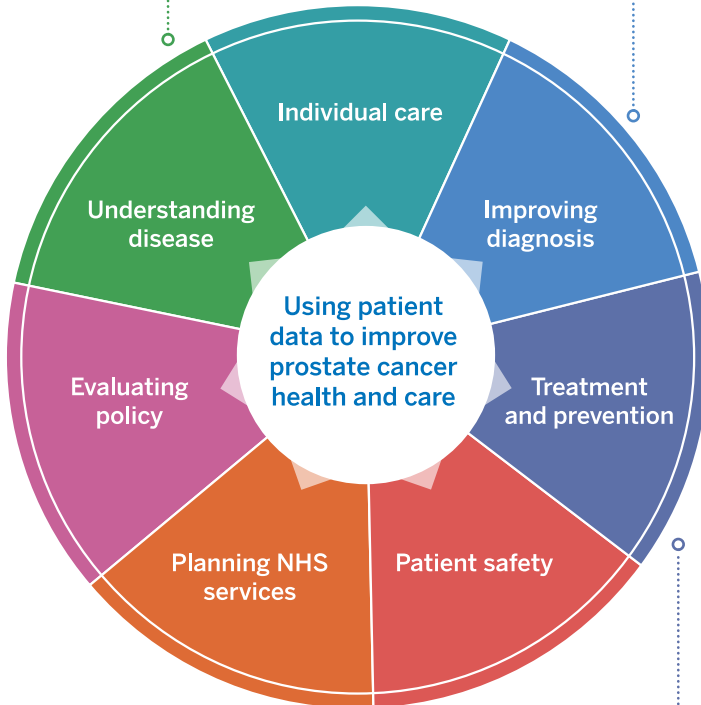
Individual care

Improving diagnosis

Treatment and prevention

Patient safety

Planning NHS services

Evaluating policy

Understanding disease

Using patient data to improve prostate cancer health and care